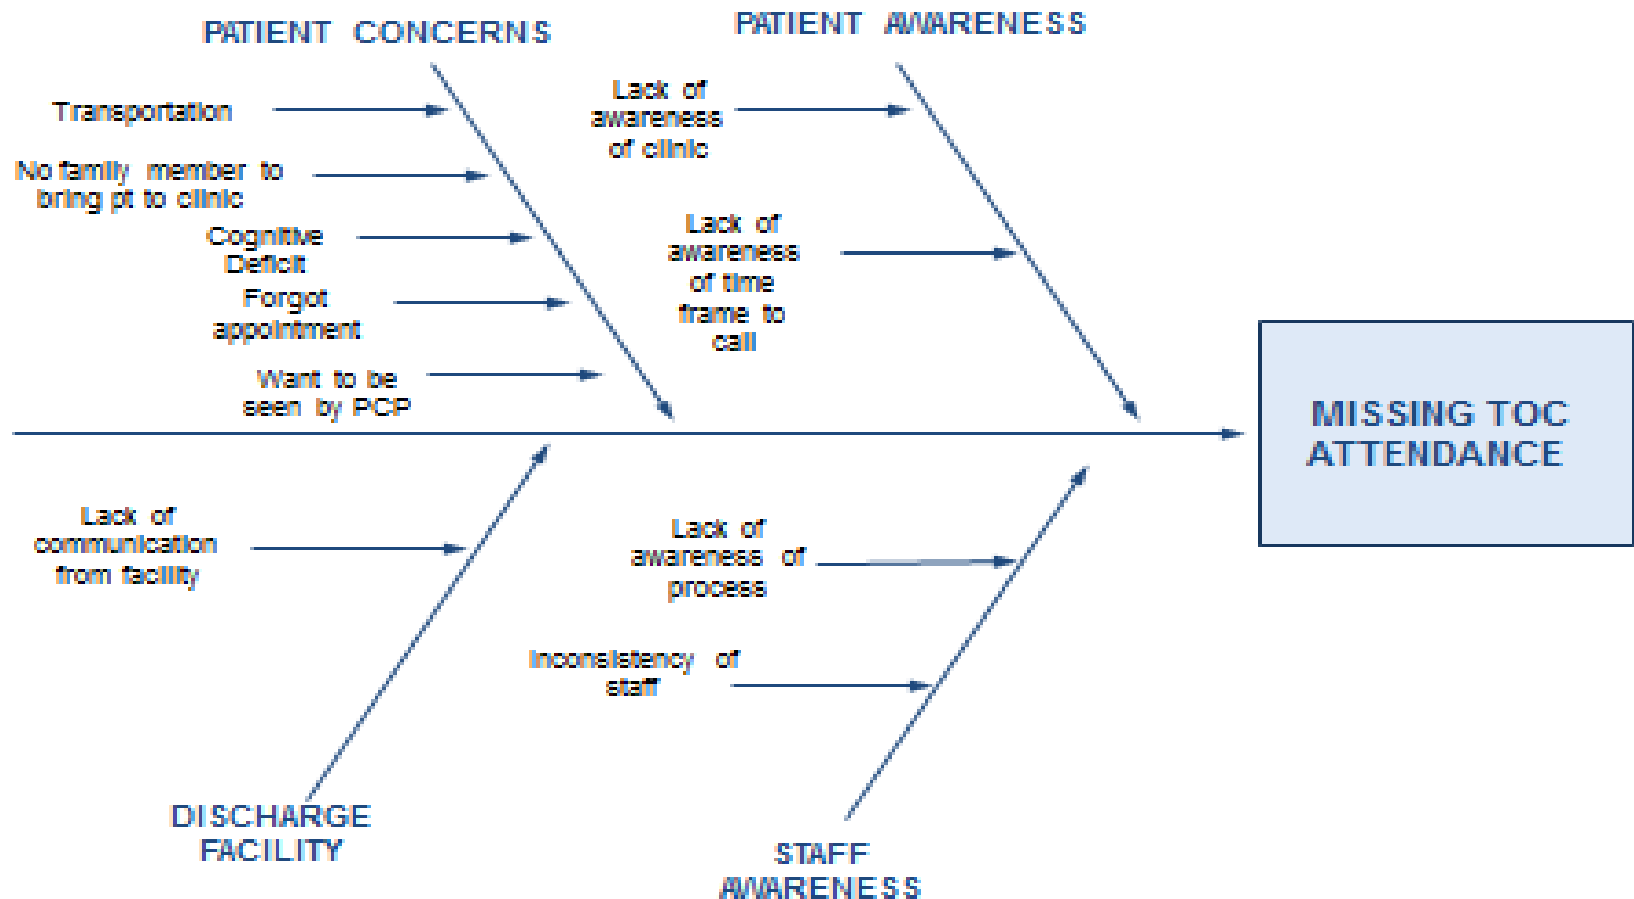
PATIENT CONCERNS

Transportation

No family member to bring pt to clinic

Cognitive Deficit

Forgot appointment

Want to be seen by PCP

PATIENT AWARENESS

Lack of awareness of clinic

Lack of awareness of time frame to call

MISSING TOC ATTENDANCE

Lack of communication from facility

DISCHARGE FACILITY

Lack of awareness of process

Inconsistency of staff

STAFF AWARENESS